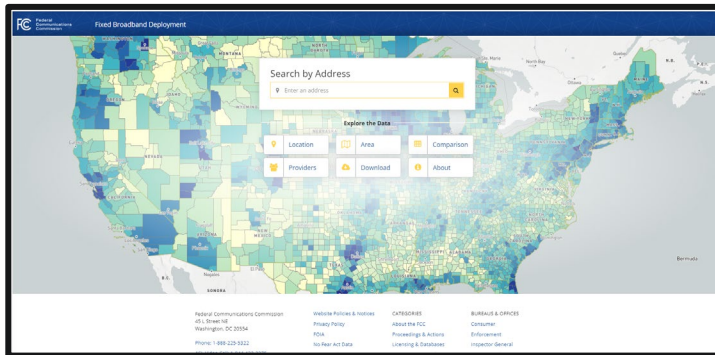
FCC Federal Communications Commission

Fixed Broadband Deployment

Search by Address

Enter an address

Explore the Data

Location

Area

Comparison

Providers

Download

About

MONTANA

NEVADA

CALIFORNIA

NEW MEXICO

SONORA

Naples

Bermuda

Federal Communications Commission
45 L Street NE
Washington, DC 20554

Phone: 1-888-225-5322

Website Policies & Notices

Privacy Policy

FOIA

No Fear Act Data

CATEGORIES

About the FCC

Proceedings & Actions

Licensing & Databases

BUREAUS & OFFICES

Consumer

Enforcement

Inspector General